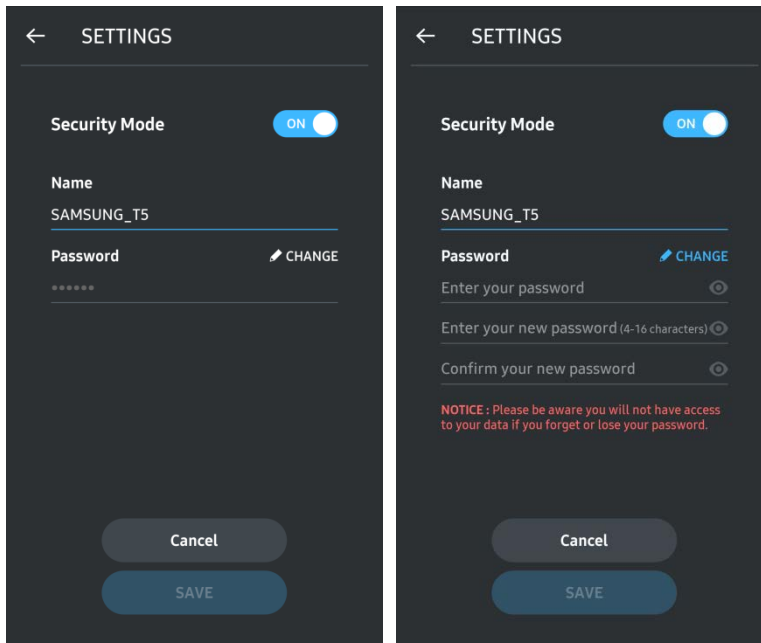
← SETTINGS

Security Mode ON

Name

SAMSUNG_T5

Password CHANGE

••••••

Cancel

SAVE

← SETTINGS

Security Mode ON

Name

SAMSUNG_T5

Password CHANGE

Enter your password

Enter your new password (4-16 characters)

Confirm your new password

NOTICE : Please be aware you will not have access to your data if you forget or lose your password.

Cancel

SAVE